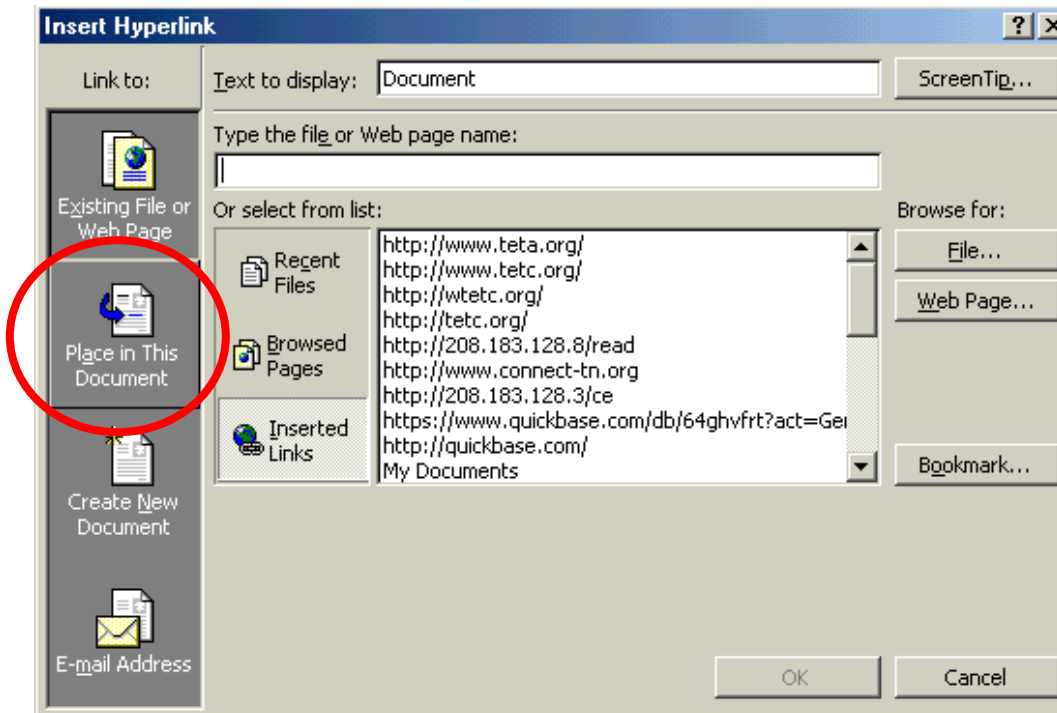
Insert Hyperlink

?

Link to:

Existing File or Web Page

Place in This Document

Create New Document

E-mail Address

Text to display: Document

ScreenTip...

Type the file or Web page name:

Or select from list:

Browse for:

Recent Files

Browsed Pages

Inserted Links

http://www.teta.org/
http://www.tetc.org/
http://wtetc.org/
http://tetc.org/
http://208.183.128.8/read
http://www.connect-tn.org
http://208.183.128.3/ce
https://www.quickbase.com/db/64ghvfrt?act=Ge
http://quickbase.com/
My Documents

File...

Web Page...

Bookmark...

OK

Cancel